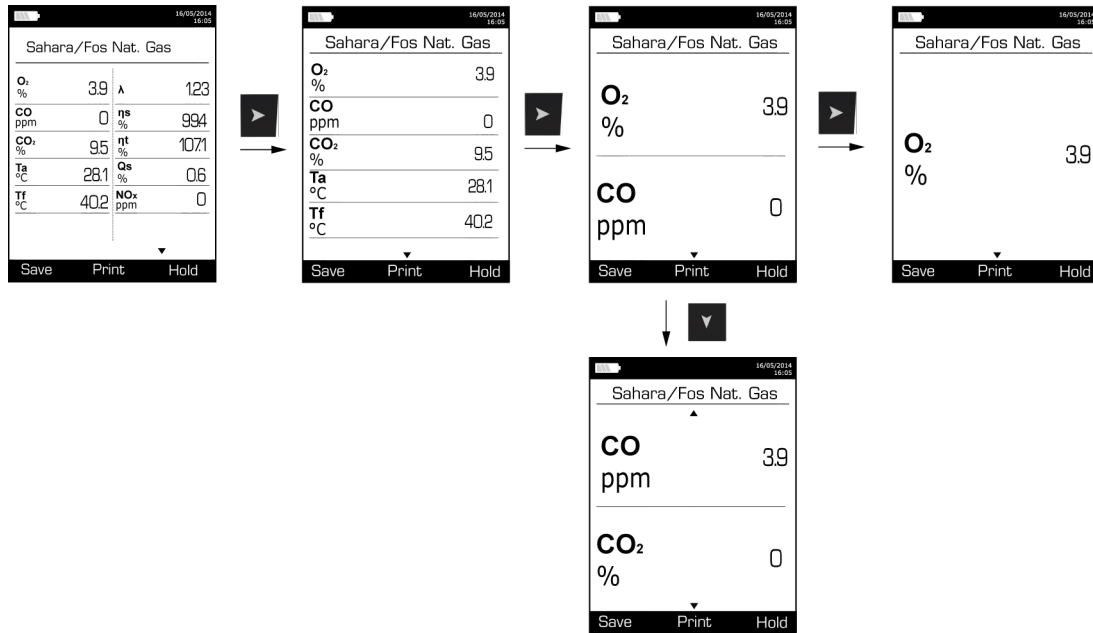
16/05/2014
16:05

Sahara/Fos Nat. Gas

| | | | |
|---|---|---|---|
| $O_2$ % | 3.9 | λ | 1.23 |
| CO ppm | 0 | ηs % | 99.4 |
| $CO_2$ % | 9.5 | ηt % | 107.1 |
| Ta °C | 28.1 | Qs % | 0.6 |
| Tf °C | 40.2 | $NO_x$ ppm | 0 |

Save Print Hold

16/05/2014
16:05

Sahara/Fos Nat. Gas

$O_2$ % 3.9
CO ppm 0
$CO_2$ % 9.5
Ta °C 28.1
Tf °C 40.2

Save Print Hold

16/05/2014
16:05

Sahara/Fos Nat. Gas

$O_2$ % 3.9
CO ppm 0

Save Print Hold

16/05/2014
16:05

Sahara/Fos Nat. Gas

$O_2$ % 3.9

Save Print Hold

16/05/2014
16:05

Sahara/Fos Nat. Gas

CO ppm 3.9
$CO_2$ % 0

Save Print Hold